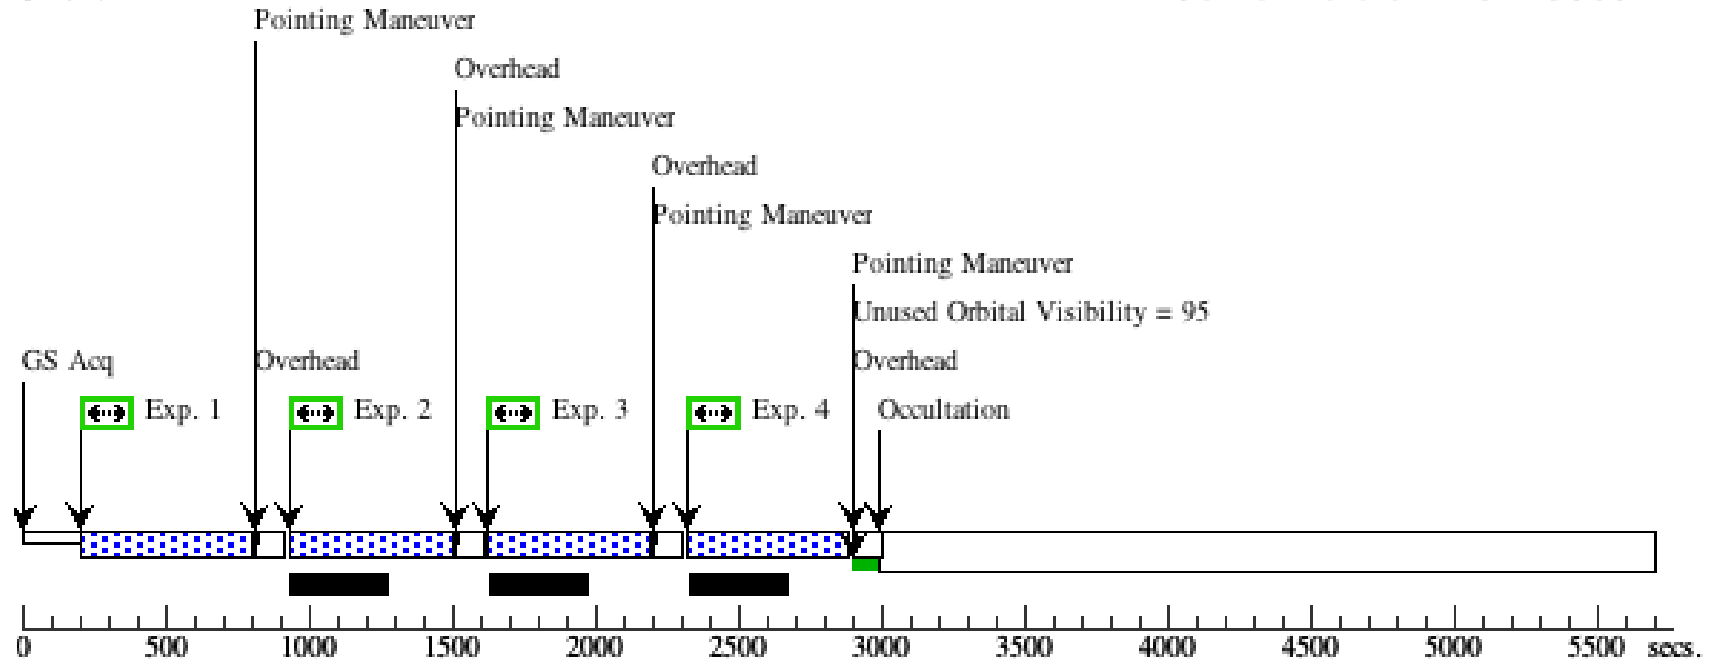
Pointing Maneuver

Overhead

Pointing Maneuver

Overhead

Pointing Maneuver

Pointing Maneuver

Unused Orbital Visibility = 95

GS Acq

Overhead

Overhead

Exp. 1

Exp. 2

Exp. 3

Exp. 4

Occultation

0 500 1000 1500 2000 2500 3000 3500 4000 4500 5000 5500 secs.